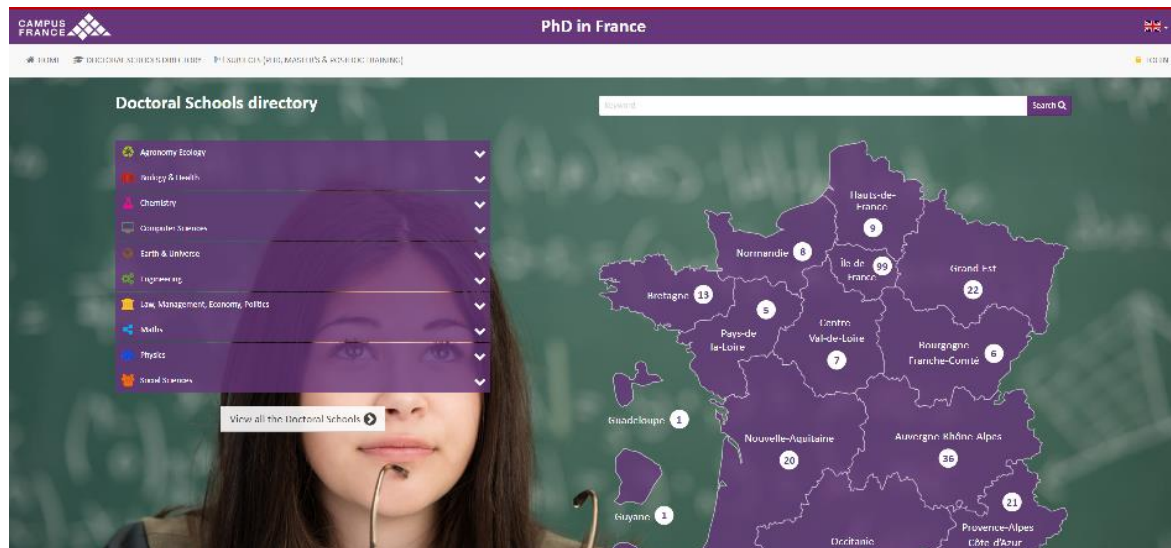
CAMPUS FRANCE

PhD in France

HOME DOCTORAL SCHOOLS DIRECTORY SUBJECTS [PHD, MASTER'S & SCIENTIFIC TRAINING]

LOGIN

Doctoral Schools directory

Keyword

Search

Agronomy Ecology

Biology & Health

Chemistry

Computer Sciences

Earth & Universe

Engineering

Law, Management, Economy, Politics

Maths

Physics

Social Sciences

View all the Doctoral Schools

Hauts-de-France 9

Normandie 8

Île de France 99

Grand Est 22

Bretagne 13

5

Pays-de la-Loire

Centre Val-de-Loire 7

Bourgogne Franche-Comté 6

Guadeloupe 1

Nouvelle-Aquitaine 20

Auvergne Rhône Alpes 36

21

Guyane 1

Provence-Alpes Côte d'Azur

Occitanie